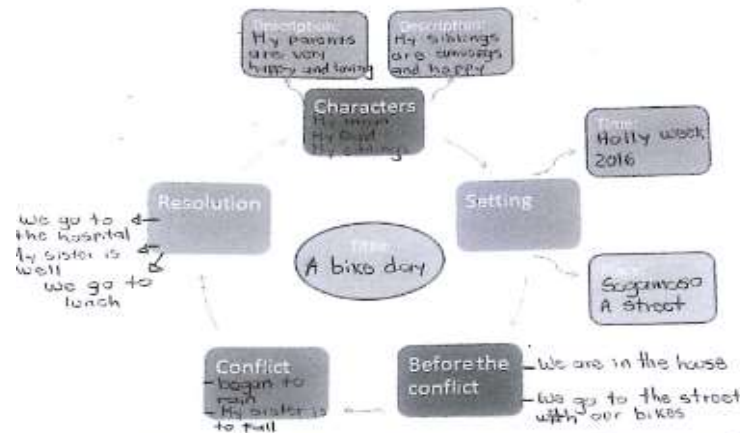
Description:
My parents are very happy and loving

Description:
My siblings are always and happy

Characters
My mom
My Dad
My siblings

Time:
Holly week 2016

Setting

Place:
Sogamoso
A street

Title:
A bike day

Resolution

We go to the hospital
My sister is well
We go to lunch

Before the conflict
We are in the house
We go to the street with our bikes

Conflict
began to rain
My sister is to fall